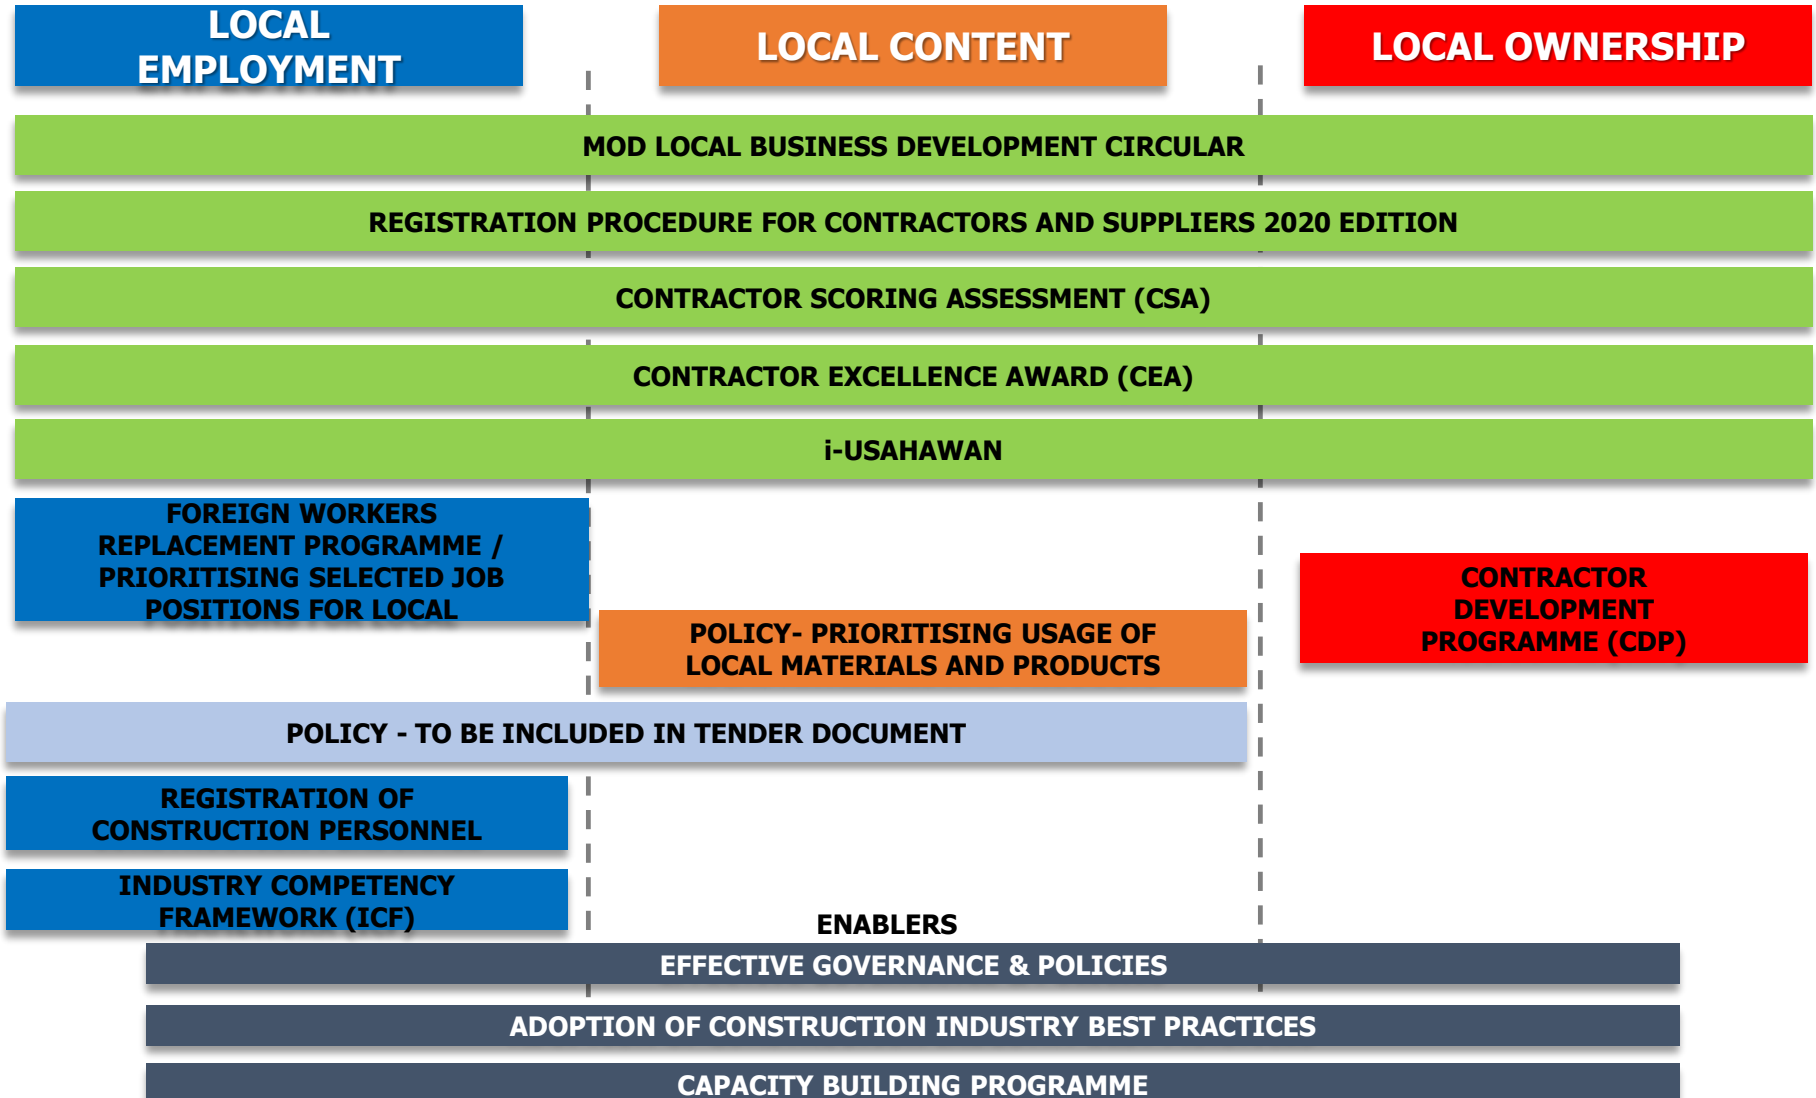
LOCAL EMPLOYMENT

LOCAL CONTENT

LOCAL OWNERSHIP

MOD LOCAL BUSINESS DEVELOPMENT CIRCULAR

REGISTRATION PROCEDURE FOR CONTRACTORS AND SUPPLIERS 2020 EDITION

CONTRACTOR SCORING ASSESSMENT (CSA)

CONTRACTOR EXCELLENCE AWARD (CEA)

i-USAHAWAN

FOREIGN WORKERS REPLACEMENT PROGRAMME / PRIORITISING SELECTED JOB POSITIONS FOR LOCAL

CONTRACTOR DEVELOPMENT PROGRAMME (CDP)

POLICY- PRIORITISING USAGE OF LOCAL MATERIALS AND PRODUCTS

POLICY - TO BE INCLUDED IN TENDER DOCUMENT

REGISTRATION OF CONSTRUCTION PERSONNEL

INDUSTRY COMPETENCY FRAMEWORK (ICF)

ENABLERS

EFFECTIVE GOVERNANCE & POLICIES

ADOPTION OF CONSTRUCTION INDUSTRY BEST PRACTICES

CAPACITY BUILDING PROGRAMME